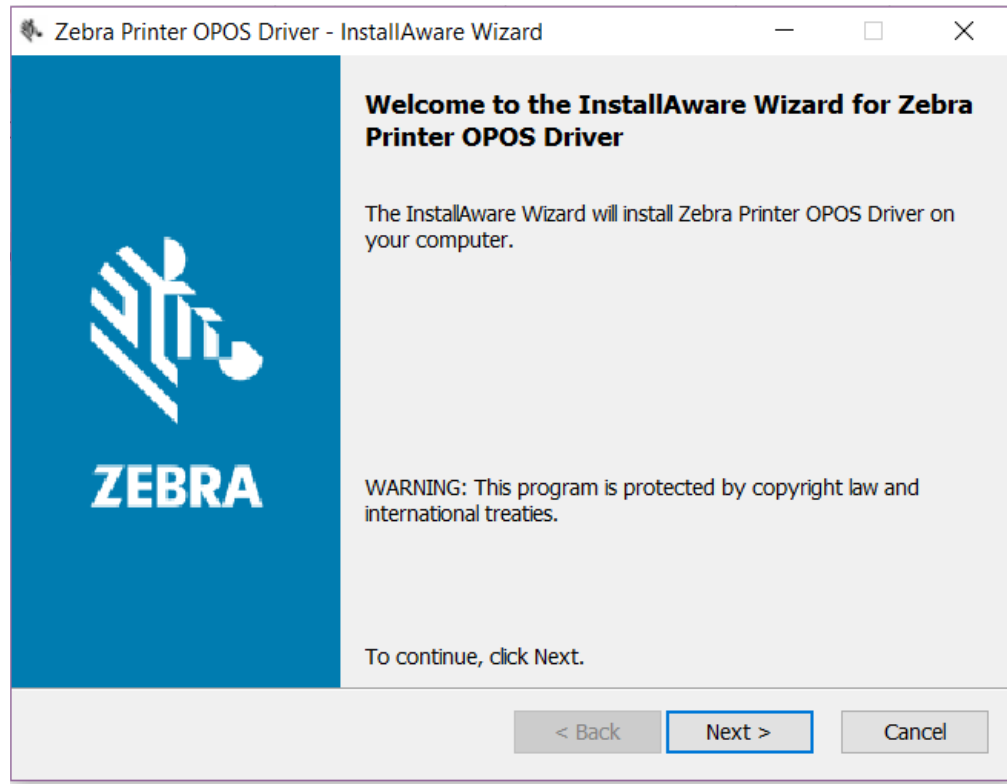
Zebra Printer OPOS Driver - InstallAware Wizard

ZEBRA

Welcome to the InstallAware Wizard for Zebra Printer OPOS Driver

The InstallAware Wizard will install Zebra Printer OPOS Driver on your computer.

WARNING: This program is protected by copyright law and international treaties.

To continue, click Next.

< Back

Next >

Cancel